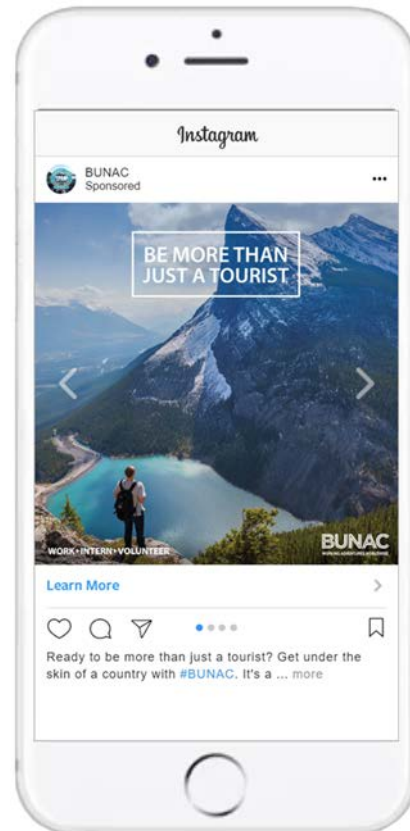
Instagram

BUNAC
Sponsored

...

BE MORE THAN JUST A TOURIST

WORK • INTERN • VOLUNTEER

BUNAC
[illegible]

Learn More

Ready to be more than just a tourist? Get under the skin of a country with #BUNAC. It's a ... more